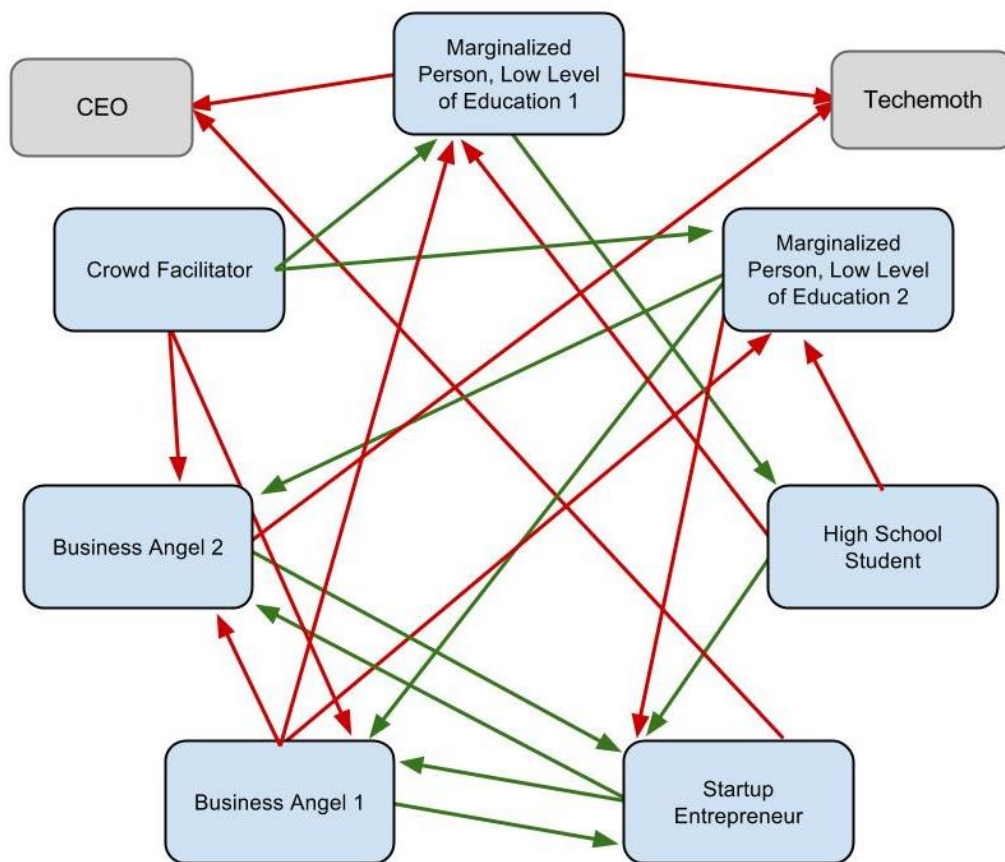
CEO

Marginalized Person, Low Level of Education 1

Techemoth

Crowd Facilitator

Marginalized Person, Low Level of Education 2

Business Angel 2

High School Student

Business Angel 1

Startup Entrepreneur